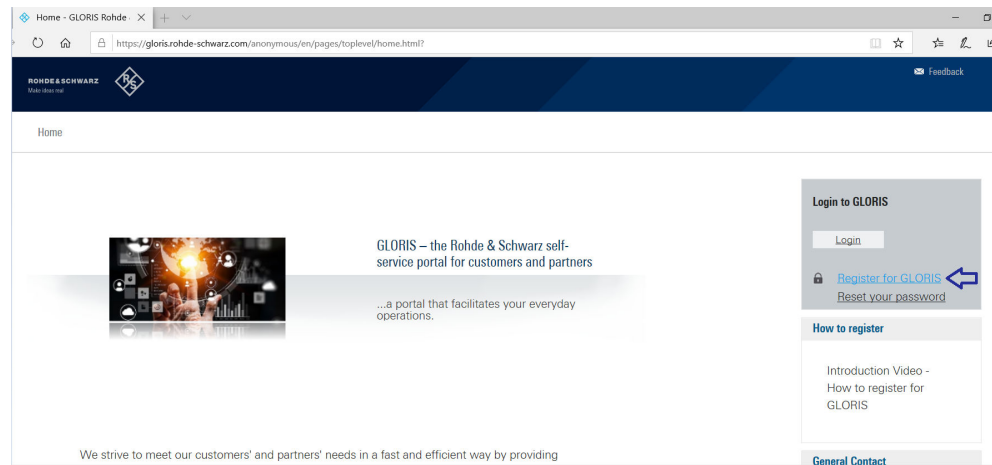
Home - GLORIS Rohde

https://gloris.rohde-schwarz.com/anonymous/en/pages/toplevel/home.html?

ROHDE&SCHWARZ
Make ideas real

Feedback

Home

GLORIS – the Rohde & Schwarz self-service portal for customers and partners

...a portal that facilitates your everyday operations.

Login to GLORIS

Login

Register for GLORIS

Reset your password

How to register

Introduction Video - How to register for GLORIS

We strive to meet our customers' and partners' needs in a fast and efficient way by providing

General Contact